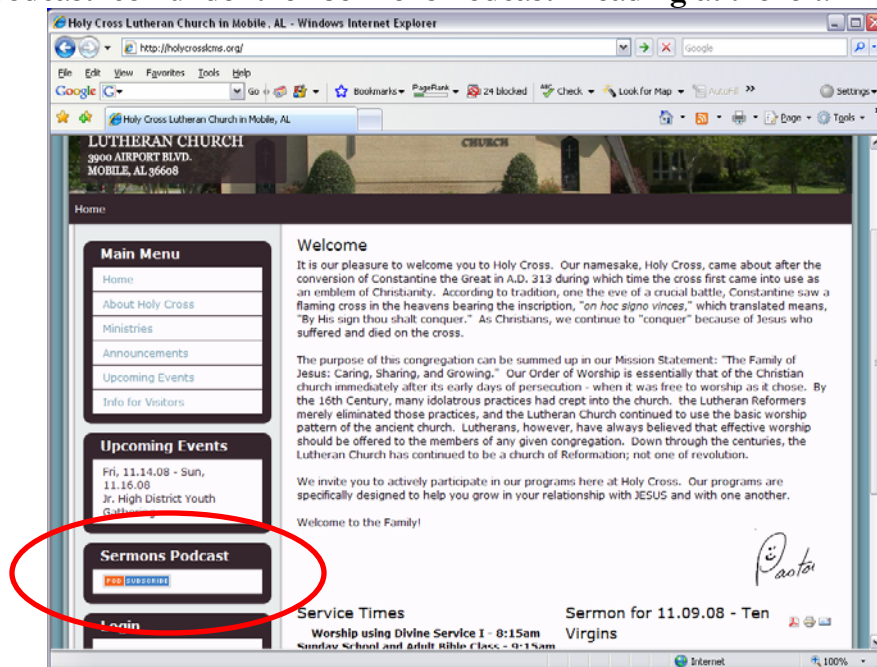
Holy Cross Lutheran Church in Mobile, AL - Windows Internet Explorer

http://holycrosslcms.org/

Google

File Edit View Favorites Tools Help

Google G

Go

Bookmarks PageRank 24 blocked Check Look for Map AutoFill »

Settings

Holy Cross Lutheran Church in Mobile, AL

Page Tools

LUTHERAN CHURCH
3900 AIRPORT BLVD.
MOBILE, AL 36608

CHURCH

Home

Main Menu

Home

About Holy Cross

Ministries

Announcements

Upcoming Events

Info for Visitors

Upcoming Events

Fri, 11.14.08 - Sun, 11.16.08
Jr. High District Youth Gathering

Sermons Podcast

POD SUBSCRIBE

Login

Welcome

It is our pleasure to welcome you to Holy Cross. Our namesake, Holy Cross, came about after the conversion of Constantine the Great in A.D. 313 during which time the cross first came into use as an emblem of Christianity. According to tradition, one the eve of a crucial battle, Constantine saw a flaming cross in the heavens bearing the inscription, "on hoc signo vinces," which translated means, "By His sign thou shalt conquer." As Chrisbans, we continue to "conquer" because of Jesus who suffered and died on the cross.

The purpose of this congregation can be summed up in our Mission Statement: "The Family of Jesus: Caring, Sharing, and Growing." Our Order of Worship is essentially that of the Christian church immediately after its early days of persecution - when it was free to worship as it chose. By the 16th Century, many idolatrous practices had crept into the church. the Lutheran Reformers merely eliminated those practices, and the Lutheran Church continued to use the basic worship pattern of the ancient church. Lutherans, however, have always believed that effective worship should be offered to the members of any given congregation. Down through the centuries, the Lutheran Church has continued to be a church of Reformation; not one of revolution.

We invite you to actively participate in our programs here at Holy Cross. Our programs are specifically designed to help you grow in your relationship with JESUS and with one another.

Welcome to the Family!

Pastor

Service Times

Worship using Divine Service I - 8:15am

Sunday School and Adult Bible Class - 9:15am

Sermon for 11.09.08 - Ten Virgins

Internet

100%